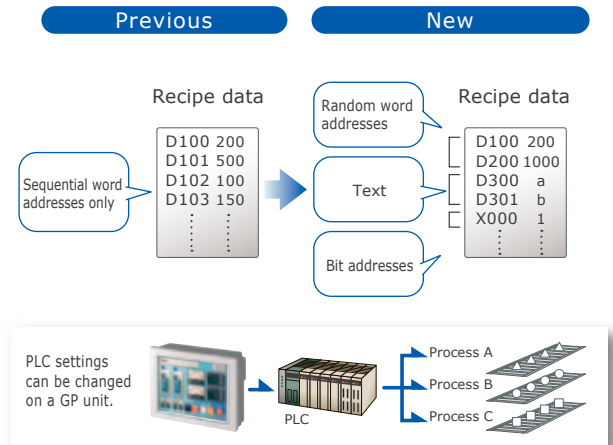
Previous

New

Recipe data

Sequential word addresses only

D100 200
D101 500
D102 100
D103 150

Random word addresses

Text

Bit addresses

Recipe data

D100 200
D200 1000
D300 a
D301 b
X000 1

PLC settings can be changed on a GP unit.

PLC

Process A

Process B

Process C